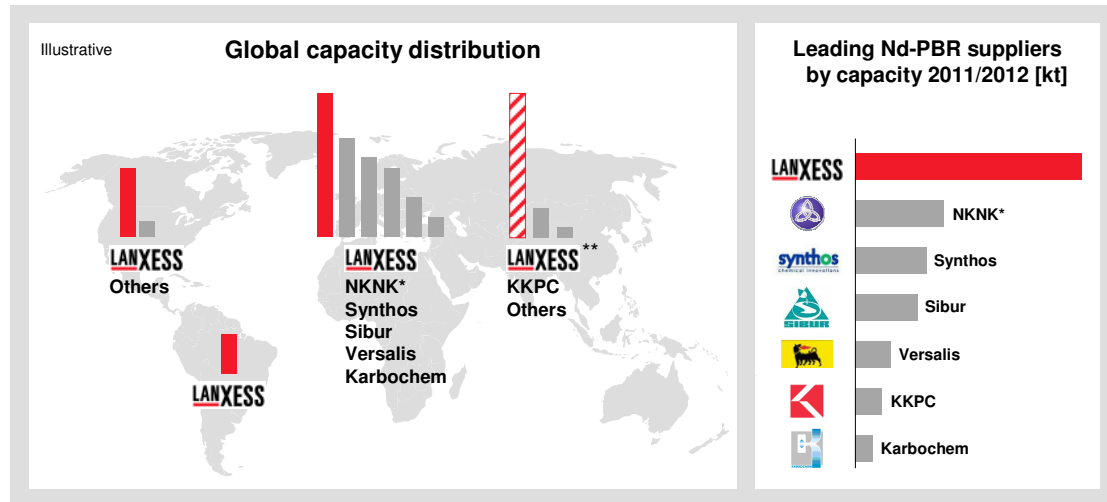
Illustrative

Global capacity distribution

LANXESS
Others

LANXESS
NKNK*
Synthos
Sibur
Versalis
Karbochem

LANXESS **
KKPC
Others

LANXESS

Leading Nd-PBR suppliers by capacity 2011/2012 [kt]

LANXESS
NKNK*
synthos chemical innovations
Synthos
SIBUR
Sibur
Versalis
KKPC
Karbochem